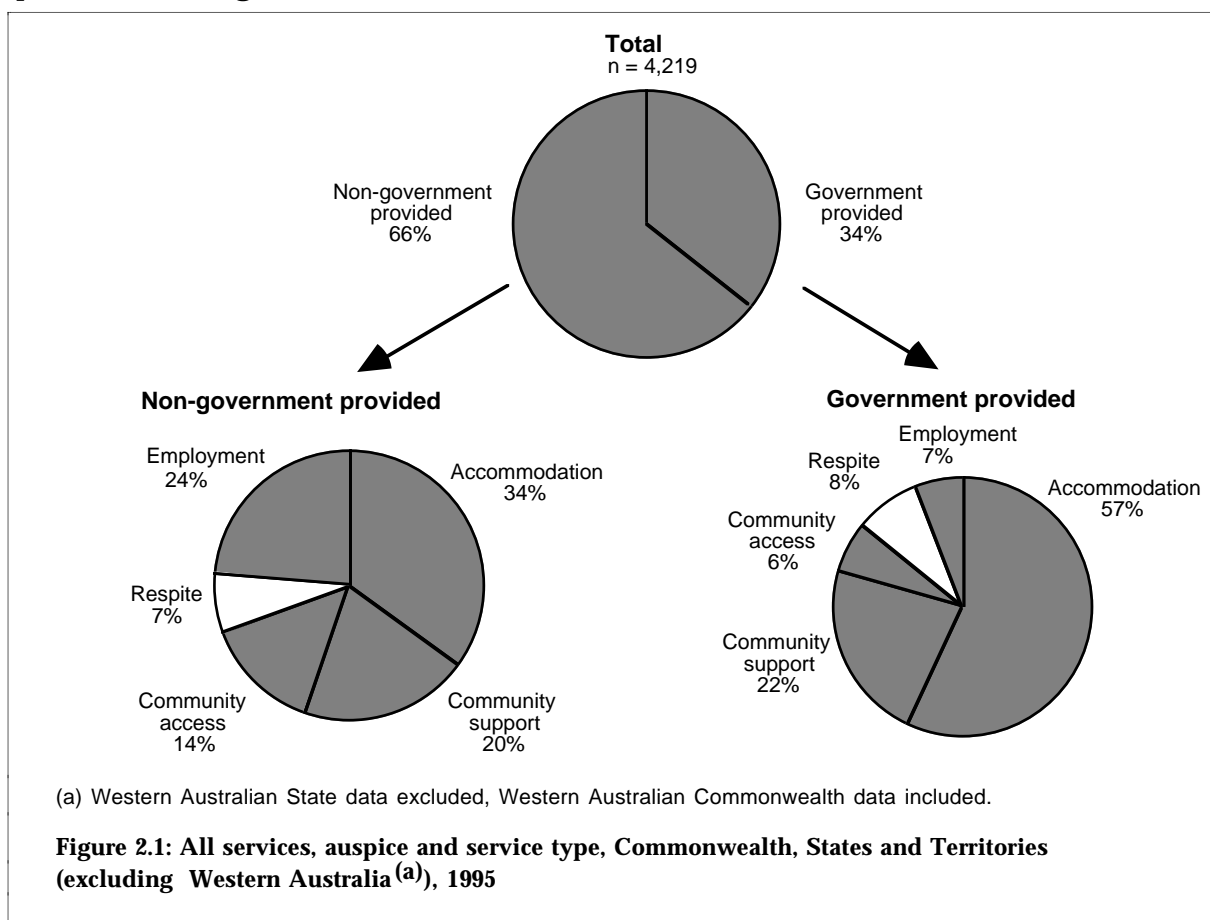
Total
n = 4,219

Non-government provided 66%

Government provided 34%

Non-government provided

Employment 24%

Accommodation 34%

Respite 7%

Community access 14%

Community support 20%

Government provided

Employment 7%

Respite 8%

Accommodation 57%

Community access 6%

Community support 22%

(a) Western Australian State data excluded, Western Australian Commonwealth data included.

Figure 2.1: All services, auspice and service type, Commonwealth, States and Territories (excluding Western Australia$^{(a)}$), 1995